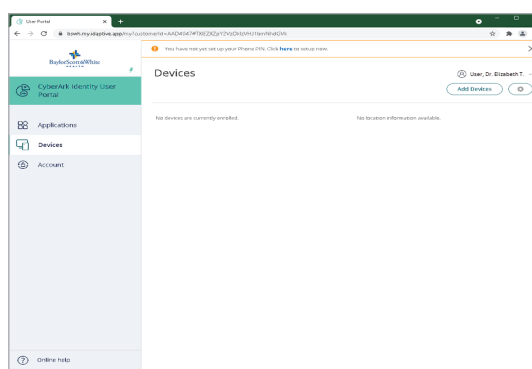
User Portal

bswh.my.idaptive.app/my?customerId=AAD4047#T0EZXZaYZVzDidVHJ1lemNhdGV6

You have not yet set up your Phone PIN. Click here to setup now.

BaylorScott&White HEALTH

CyberArk Identity User Portal

Applications

Devices

Account

Online help

Devices

User, Dr. Elizabeth T.

Add Devices

No devices are currently enrolled.

No location information available.